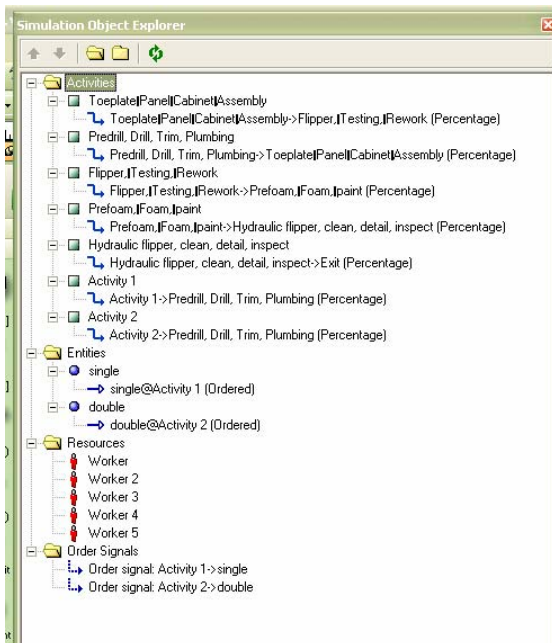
Simulation Object Explorer

Activities
Toeplate|Panel|Cabinet|Assembly
Toeplate|Panel|Cabinet|Assembly->Flipper,|Testing,|Rework (Percentage)
Predrill, Drill, Trim, Plumbing
Predrill, Drill, Trim, Plumbing->Toeplate|Panel|Cabinet|Assembly (Percentage)
Flipper,|Testing,|Rework
Flipper,|Testing,|Rework->Prefoam,|Foam,|paint (Percentage)
Prefoam,|Foam,|paint
Prefoam,|Foam,|paint->Hydraulic flipper, clean, detail, inspect (Percentage)
Hydraulic flipper, clean, detail, inspect
Hydraulic flipper, clean, detail, inspect->Exit (Percentage)
Activity 1
Activity 1->Predrill, Drill, Trim, Plumbing (Percentage)
Activity 2
Activity 2->Predrill, Drill, Trim, Plumbing (Percentage)
Entities
single
single@Activity 1 (Ordered)
double
double@Activity 2 (Ordered)
Resources
Worker
Worker 2
Worker 3
Worker 4
Worker 5
Order Signals
Order signal: Activity 1->single
Order signal: Activity 2->double